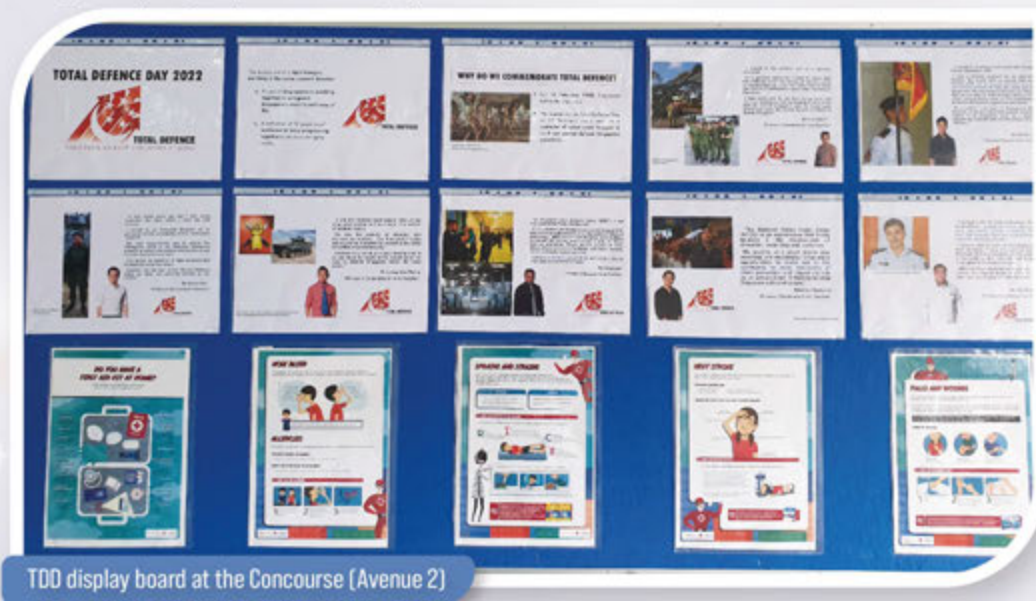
TOTAL DEFENCE DAY 2022

TOTAL DEFENCE

WHY DO WE COMMEMORATE TOTAL DEFENCE?

DO YOU HAVE A FIRST AID KIT AT HOME?

NOSE BLEED

ALLERGIES

SPRAINS AND STRAINS

HEAT STROKE

FALLS AND INJURIES

TDD display board at the Concourse (Avenue 2)